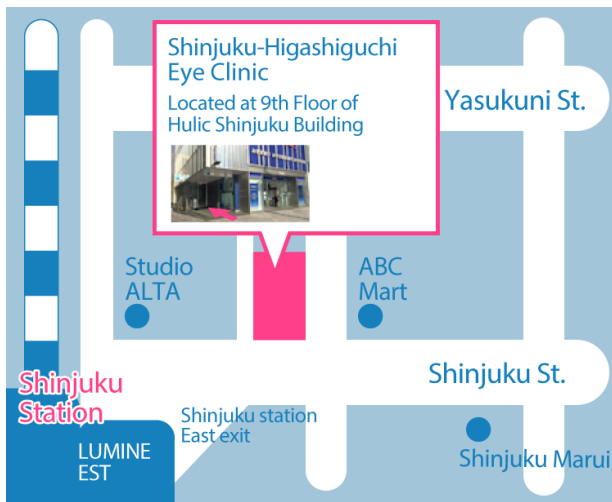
Shinjuku-Higashiguchi Eye Clinic

Located at 9th Floor of Hulic Shinjuku Building

Yasukuni St.

Studio ALTA

ABC Mart

Shinjuku St.

Shinjuku Station

Shinjuku station East exit

LUMINE EST

Shinjuku Marui